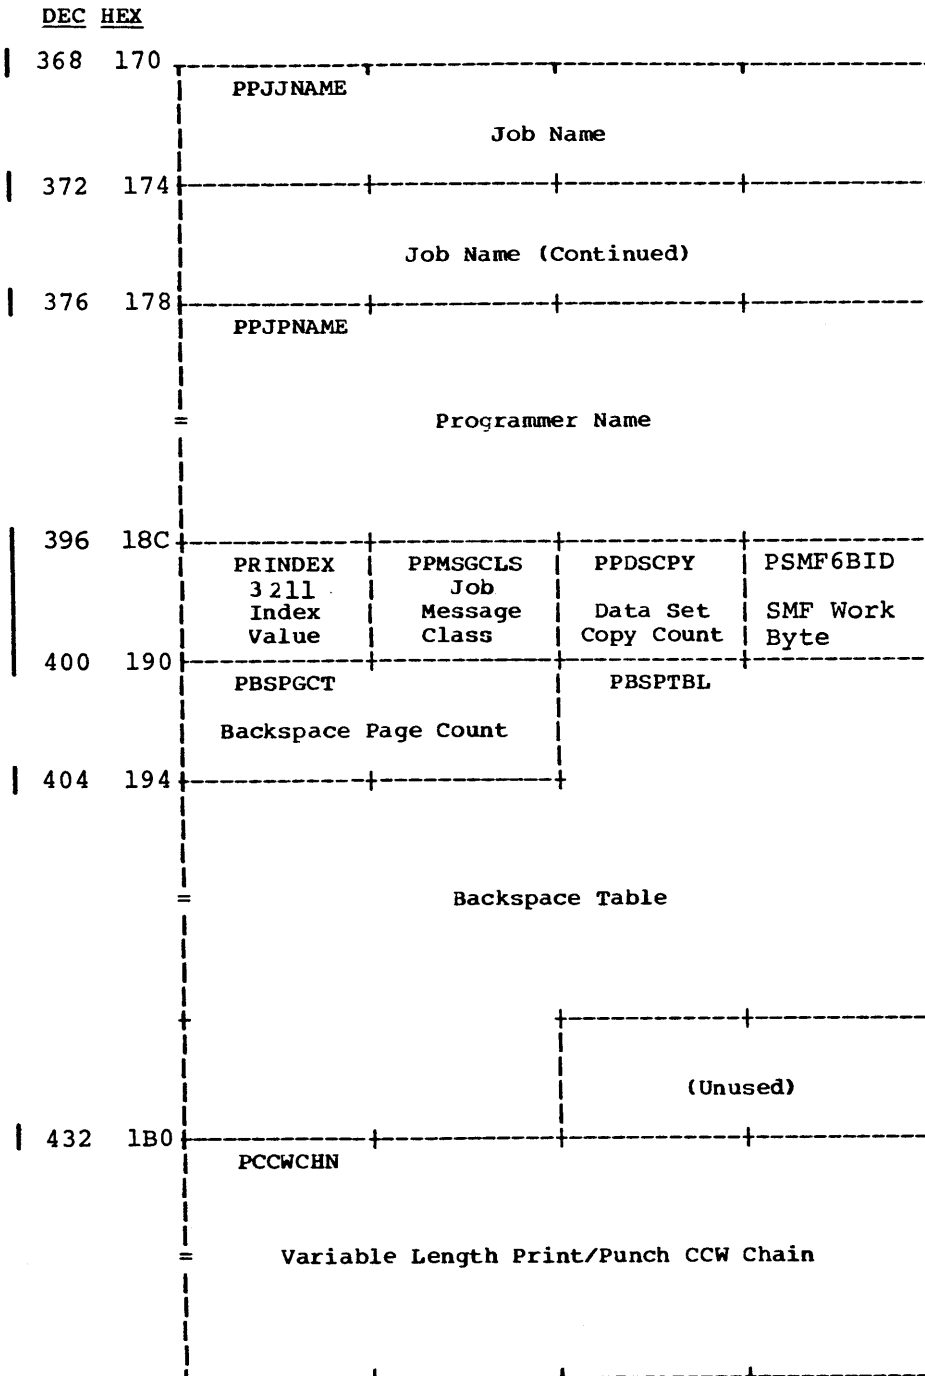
DEC HEX

368 170

PPJJNAME

Job Name

372 174

Job Name (Continued)

376 178

PPJPNAME

Programmer Name

396 18C

| PRINDEX 3211 Index Value | PPMSGCLS Job Message Class | PPDSCPY Data Set Copy Count | PSMF6BID SMF Work Byte |
|---|---|---|---|

400 190

PBSPGCT

Backspace Page Count

PBSPTBL

404 194

Backspace Table

(Unused)

432 1B0

PCCWCHN

Variable Length Print/Punch CCW Chain